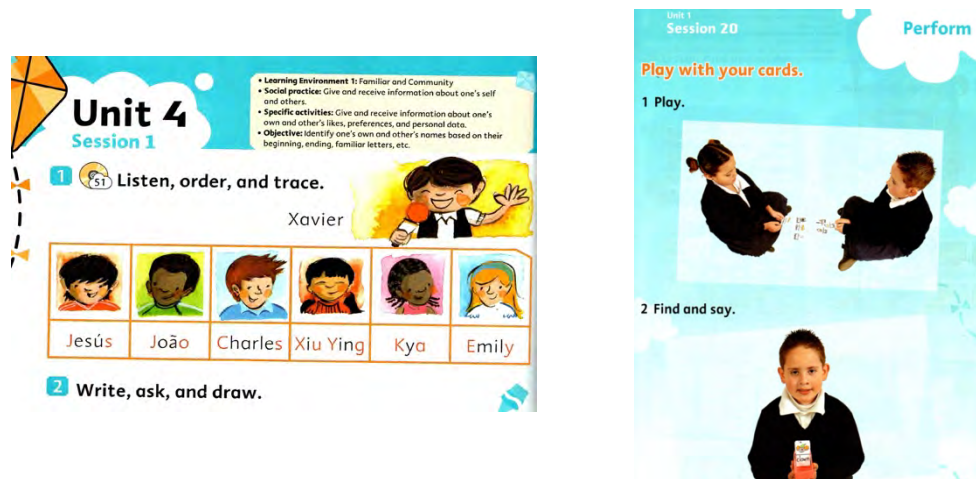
Unit 4
Session 1

• Learning Environment 1: Familiar and Community
• Social practice: Give and receive information about one's self and others.
• Specific activities: Give and receive information about one's own and other's likes, preferences, and personal data.
• Objective: Identify one's own and other's names based on their beginning, ending, familiar letters, etc.

1 51 Listen, order, and trace.

Xavier

| Jesús | João | Charles | Xiu Ying | Kya | Emily |
|---|---|---|---|---|---|

2 Write, ask, and draw.

Unit 1
Session 20

Perform

Play with your cards.

1 Play.

2 Find and say.